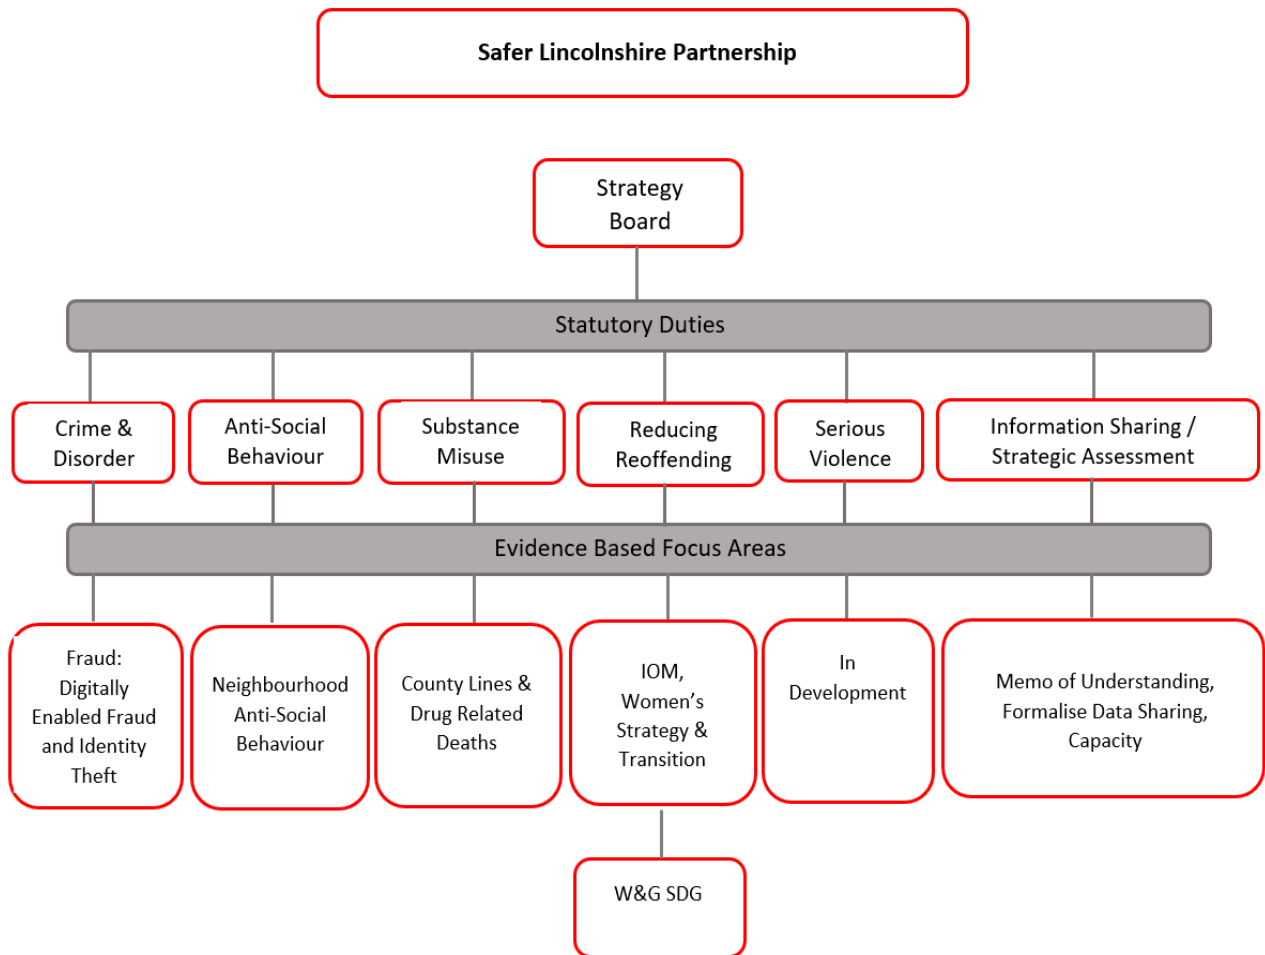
Safer Lincolnshire Partnership

Strategy Board

Statutory Duties

Crime & Disorder

Anti-Social Behaviour

Substance Misuse

Reducing Reoffending

Serious Violence

Information Sharing / Strategic Assessment

Evidence Based Focus Areas

Fraud: Digitally Enabled Fraud and Identity Theft

Neighbourhood Anti-Social Behaviour

County Lines & Drug Related Deaths

IOM, Women's Strategy & Transition

In Development

Memo of Understanding, Formalise Data Sharing, Capacity

W&G SDG